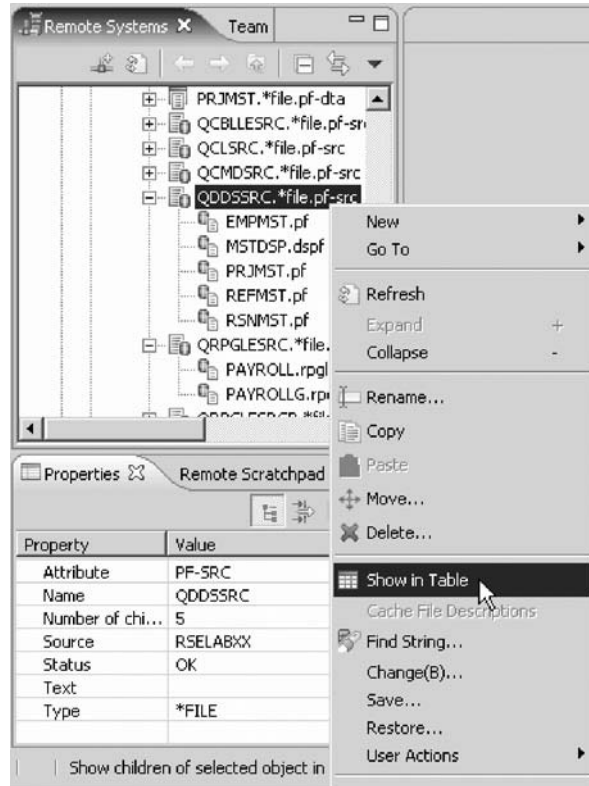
Remote Systems ✕ Team

PRJMST.*file.pf-dta
QCBLLESRC.*file.pf-src
QCLSRC.*file.pf-src
QCMDSRC.*file.pf-src
QDDSSRC.*file.pf-src
EMPMST.pf
MSTDSP.dspf
PRJMST.pf
REFMST.pf
RSNMST.pf
QRPGLESRC.*file.
PAYROLL.rpgl
PAYROLLG.rpi

Properties ✕ Remote Scratchpad

| Property | Value |
|---|---|
| Attribute | PF-SRC |
| Name | QDDSSRC |
| Number of chi... | 5 |
| Source | RSELABXX |
| Status | OK |
| Text | |
| Type | *FILE |

Show children of selected object in

New
Go To
Refresh
Expand +
Collapse -
Rename...
Copy
Paste
Move...
Delete...
Show in Table
Cache File Descriptions
Find String...
Change(B)...
Save...
Restore...
User Actions